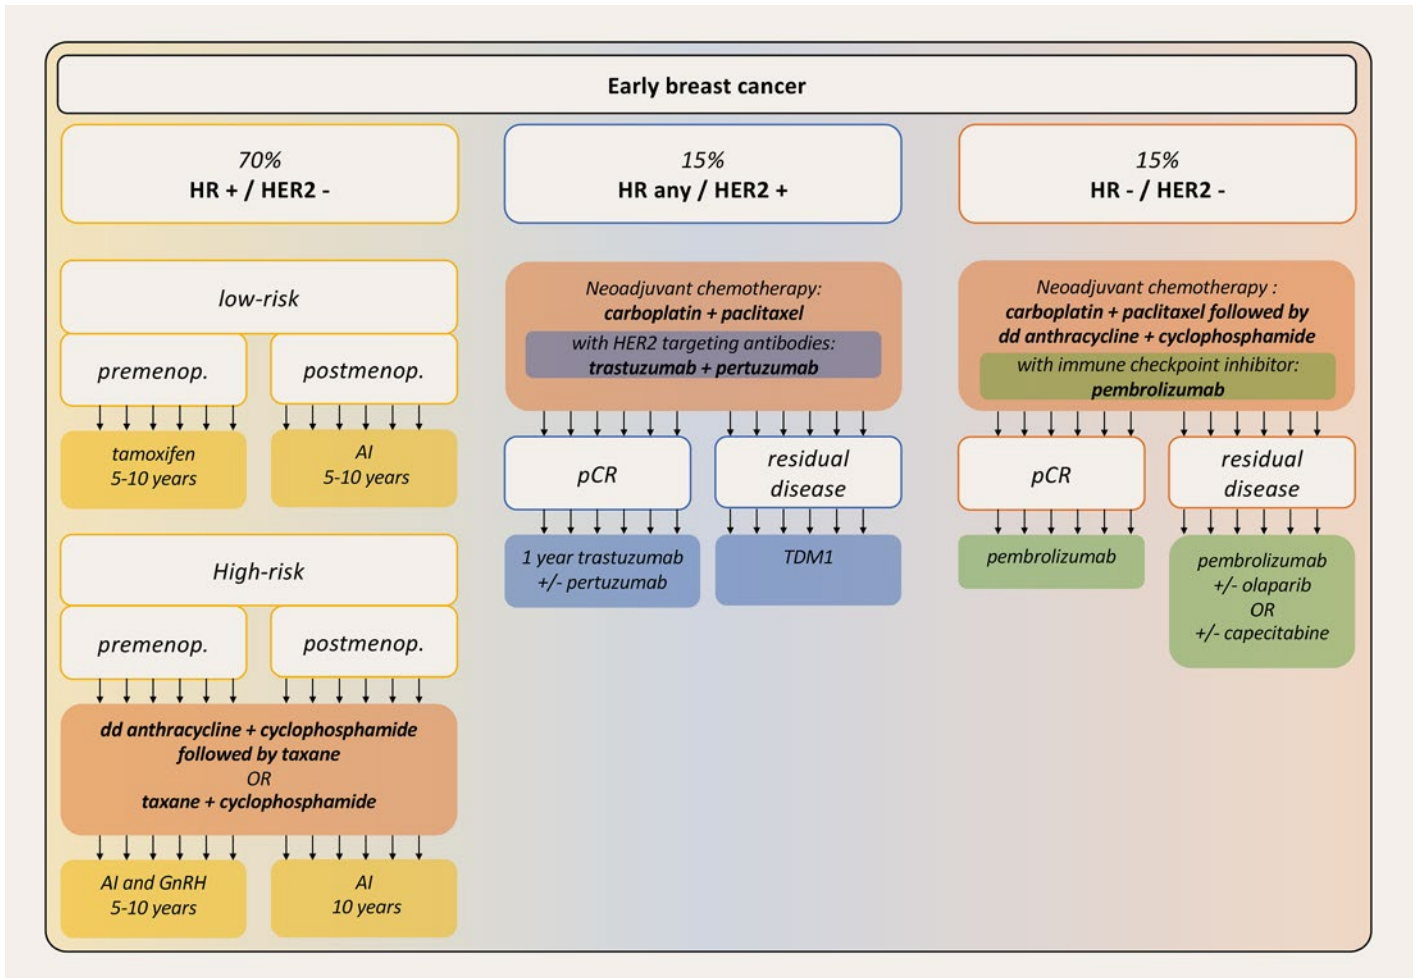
Early breast cancer

70%
HR + / HER2 -

low-risk

premenop.

postmenop.

tamoxifen
5-10 years

AI
5-10 years

High-risk

premenop.

postmenop.

dd anthracycline + cyclophosphamide
followed by taxane
OR
taxane + cyclophosphamide

AI and GnRH
5-10 years

AI
10 years

15%
HR any / HER2 +

Neoadjuvant chemotherapy:
carboplatin + paclitaxel
with HER2 targeting antibodies:
trastuzumab + pertuzumab

pCR

residual disease

1 year trastuzumab
+/- pertuzumab

TDM1

15%
HR - / HER2 -

Neoadjuvant chemotherapy :
carboplatin + paclitaxel followed by
dd anthracycline + cyclophosphamide
with immune checkpoint inhibitor:
pembrolizumab

pCR

residual disease

pembrolizumab

pembrolizumab
+/- olaparib
OR
+/- capecitabine